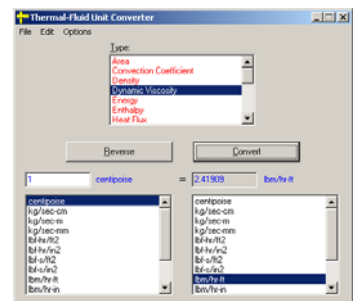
Thermal-Fluid Unit Converter

File Edit Options

Type:

Area
Convection Coefficient
Density
Dynamic Viscosity
Energy
Enthalpy
Heat Flux

Reverse

Convert

1 centipoise = 2.41909 lbm/hr-ft

centipoise
kg/sec-cm
kg/sec-m
kg/sec-mm
lbf-hr/ft2
lbf-hr/in2
lbf-s/ft2
lbf-s/in2
lbm/hr-ft
lbm/hr-in

centipoise
kg/sec-cm
kg/sec-m
kg/sec-mm
lbf-hr/ft2
lbf-hr/in2
lbf-s/ft2
lbf-s/in2
lbm/hr-ft
lbm/hr-in